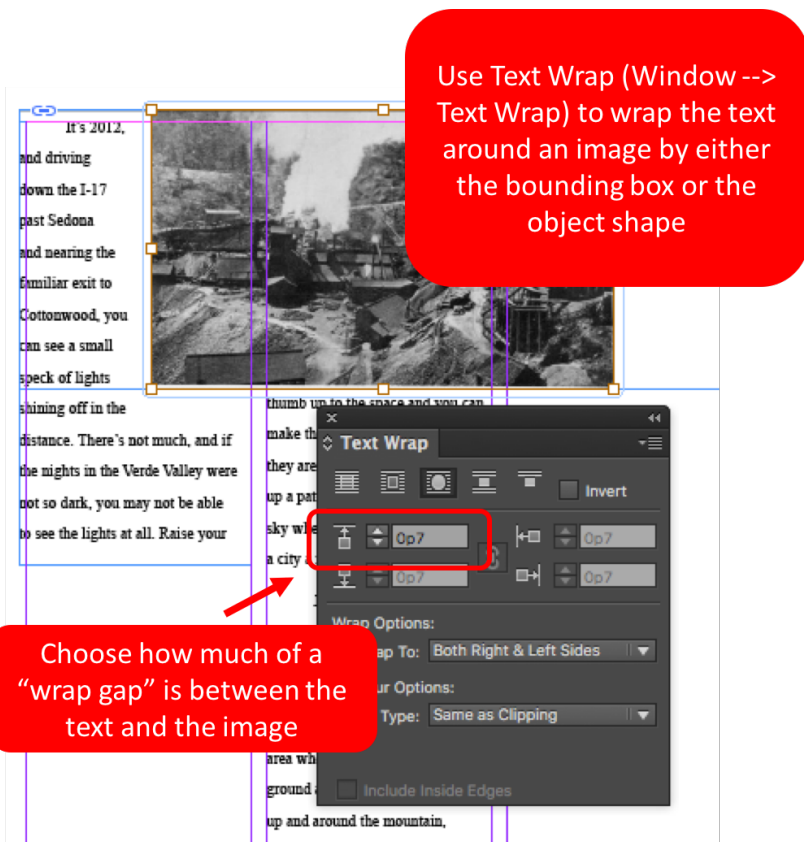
Use Text Wrap (Window --> Text Wrap) to wrap the text around an image by either the bounding box or the object shape

It's 2012, and driving down the I-17 past Sedona and nearing the familiar exit to Cottonwood, you can see a small speck of lights shining off in the distance. There's not much, and if the nights in the Verde Valley were not so dark, you may not be able to see the lights at all. Raise your

thumb up to the space and you can make th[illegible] they are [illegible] up a pat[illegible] sky whe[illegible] a city a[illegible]

area wh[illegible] ground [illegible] up and around the mountain,

Text Wrap

Invert

0p7

0p7

0p7

0p7

Wrap Options:

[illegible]ap To: Both Right & Left Sides

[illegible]ur Options:

Type: Same as Clipping

Include Inside Edges

Choose how much of a "wrap gap" is between the text and the image